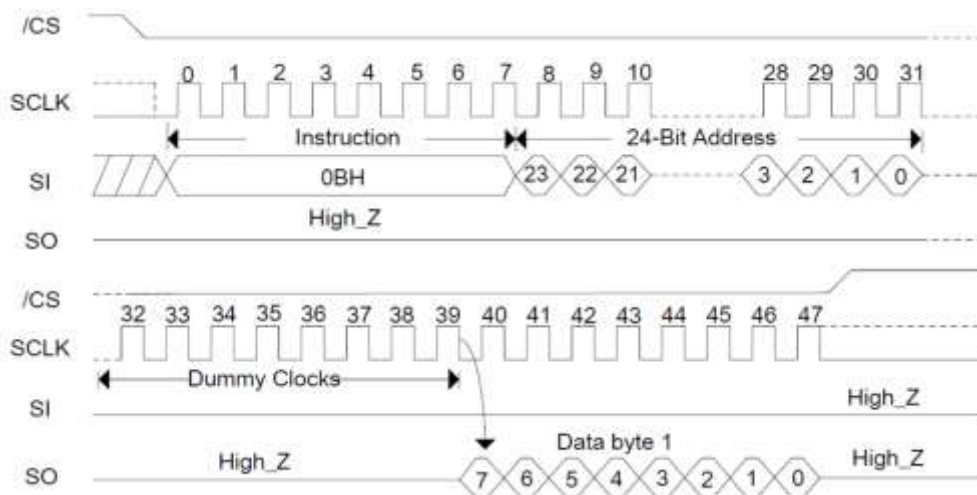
/CS

SCLK

0 1 2 3 4 5 6 7 8 9 10 28 29 30 31

Instruction

24-Bit Address

SI

0BH

23 22 21 3 2 1 0

High_Z

SO

/CS

32 33 34 35 36 37 38 39 40 41 42 43 44 45 46 47

SCLK

Dummy Clocks

SI

High_Z

Data byte 1

SO

High_Z

7 6 5 4 3 2 1 0

High_Z